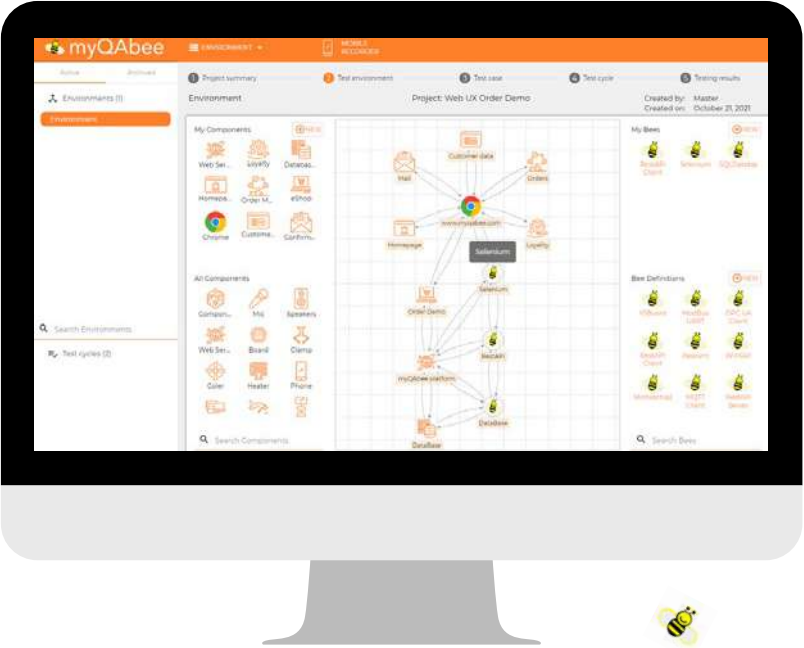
myQAbee

ENVIRONMENT

MOBILE RECORDER

Active

Archived

Environments (1)

Environment

Search Environments

Test cycles (2)

1 Project summary

2 Test environment

3 Test case

4 Test cycle

5 Testing results

Environment

Project: Web UX Order Demo

Created by: Master

Created on: October 21, 2021

My Components

NEW

Web Ser...

Loyalty

Databas...

Homepa...

Order M...

eShop

Chrome

Custome...

Confirm...

All Components

Compon...

Mic

Speakers

Web Ser...

Board

Clamp

Color

Heater

Phone

Search Components

Customer data

Mail

Orders

www.myqabee.com

Homepage

Loyalty

Selenium

Selenium

Order Demo

RestAPI

myQAbee platform

Database

Database

My Bees

NEW

RestAPI Client

Selenium

SQLDatabase

Bee Definitions

NEW

IOBoard

Modbus Client

OPC UA Client

RestAPI Client

Restium

RFIDAM

WinAppDriver

MQTT Client

Restium Server

Search Bees